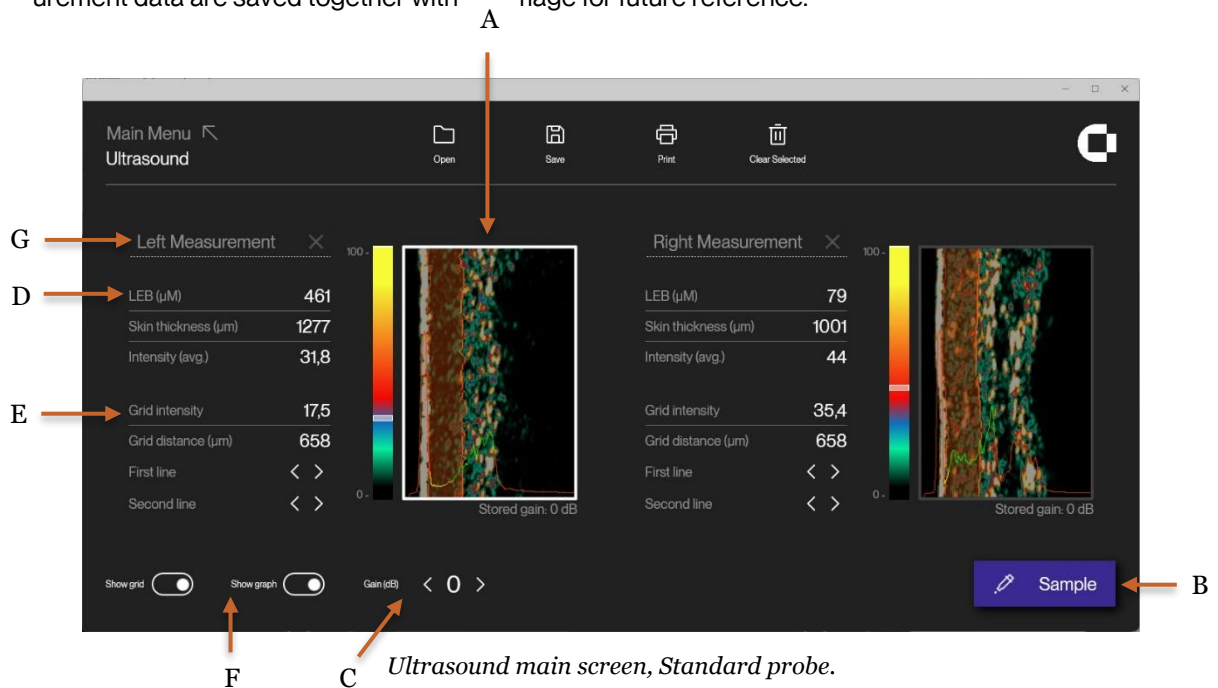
urement data are saved together with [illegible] nage for future reference.

A

Main Menu
Ultrasound

Open
Save
Print
Clear Selected

G
Left Measurement

D
LEB (μM) 461
Skin thickness (μm) 1277
Intensity (avg.) 31,8

E
Grid intensity 17,5
Grid distance (μm) 658
First line
Second line

100
0

Stored gain: 0 dB

Right Measurement

LEB (μM) 79
Skin thickness (μm) 1001
Intensity (avg.) 44

Grid intensity 35,4
Grid distance (μm) 658
First line
Second line

100
0

Stored gain: 0 dB

Show grid
Show graph
Gain (dB) < 0 >

Sample

B

F
C

*Ultrasound main screen, Standard probe.*